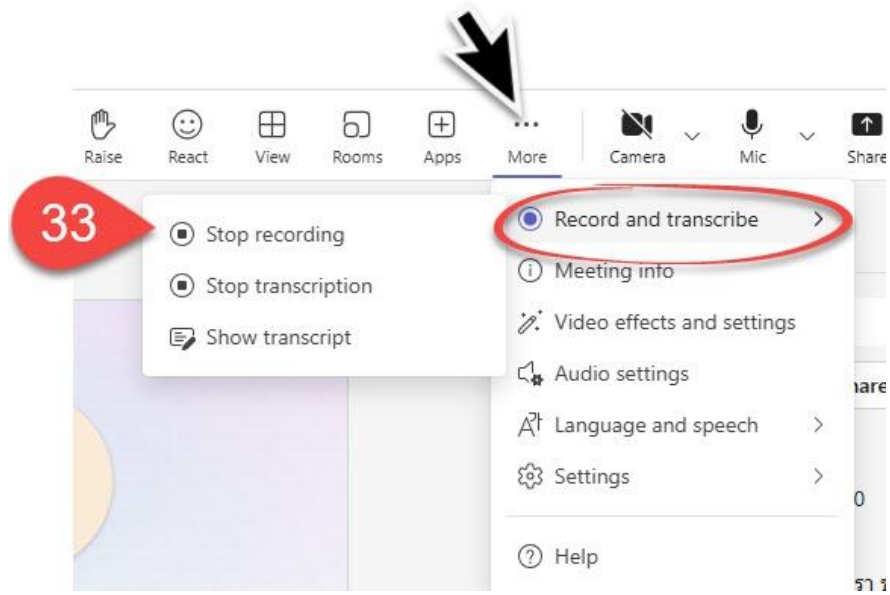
Raise React View Rooms Apps More Camera Mic Share

33

Stop recording

Stop transcription

Show transcript

Record and transcribe >

Meeting info

Video effects and settings

Audio settings

Language and speech >

Settings >

Help

hare

0